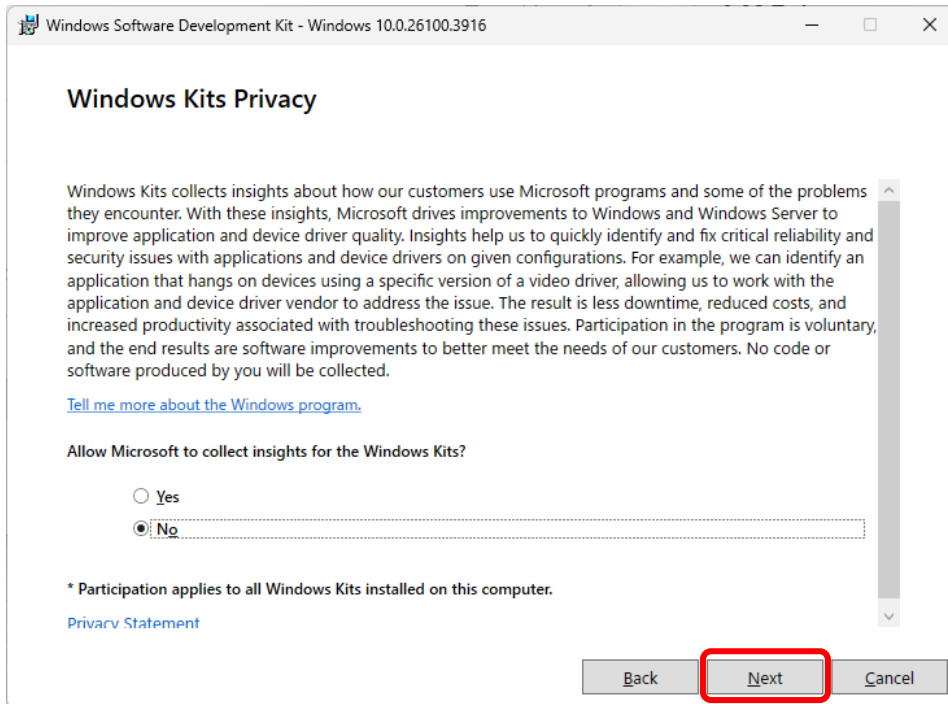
Windows Software Development Kit - Windows 10.0.26100.3916

Windows Kits Privacy

Windows Kits collects insights about how our customers use Microsoft programs and some of the problems they encounter. With these insights, Microsoft drives improvements to Windows and Windows Server to improve application and device driver quality. Insights help us to quickly identify and fix critical reliability and security issues with applications and device drivers on given configurations. For example, we can identify an application that hangs on devices using a specific version of a video driver, allowing us to work with the application and device driver vendor to address the issue. The result is less downtime, reduced costs, and increased productivity associated with troubleshooting these issues. Participation in the program is voluntary, and the end results are software improvements to better meet the needs of our customers. No code or software produced by you will be collected.

Tell me more about the Windows program.

Allow Microsoft to collect insights for the Windows Kits?

Yes

No

* Participation applies to all Windows Kits installed on this computer.

Privacy Statement

Back Next Cancel